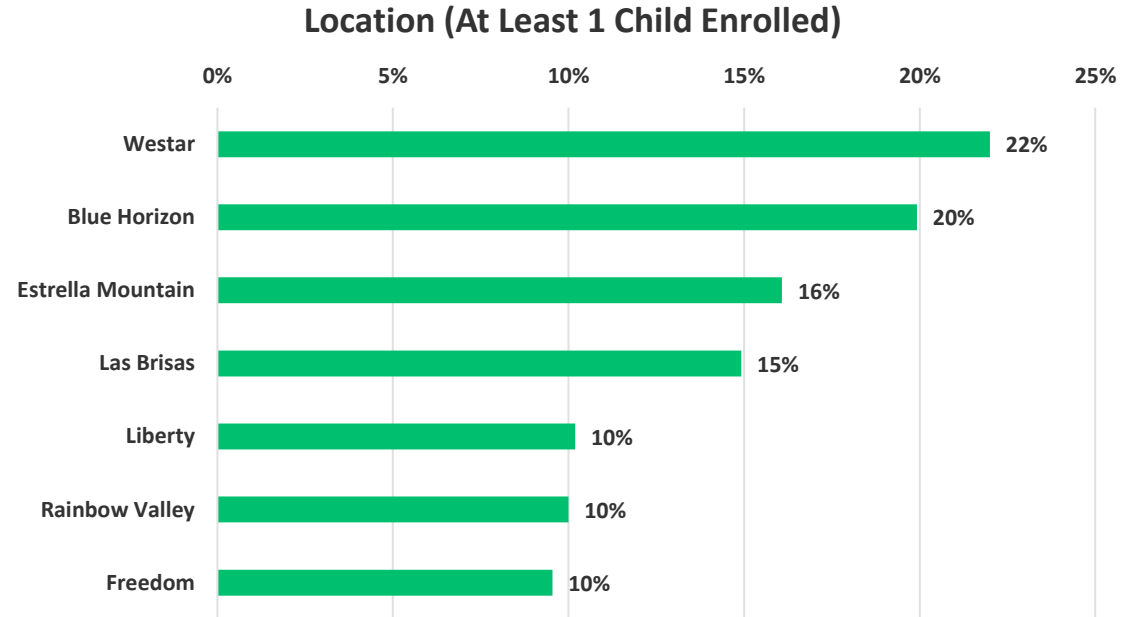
Location (At Least 1 Child Enrolled)

0%
5%
10%
15%
20%
25%

| Location | Percent |
|---|---|
| Westar | 22% |
| Blue Horizon | 20% |
| Estrella Mountain | 16% |
| Las Brisas | 15% |
| Liberty | 10% |
| Rainbow Valley | 10% |
| Freedom | 10% |